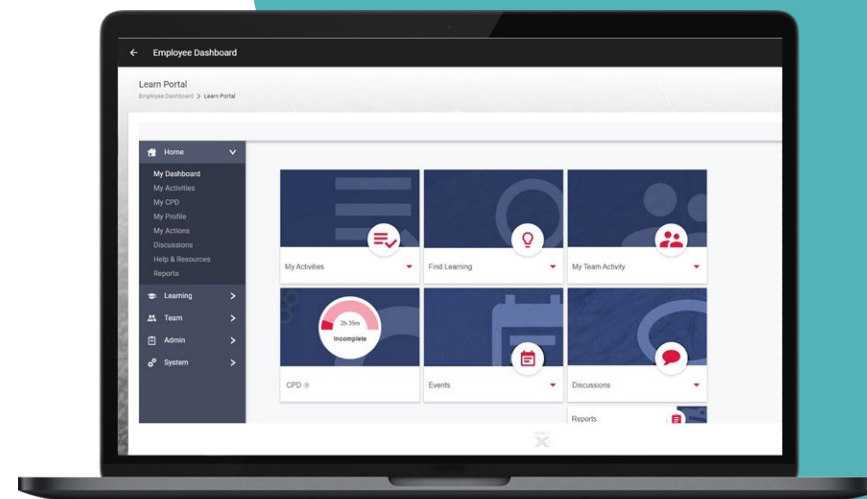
← Employee Dashboard

Learn Portal
Employee Dashboard > Learn Portal

Home
My Dashboard
My Activities
My CPD
My Profile
My Actions
Discussions
Help & Resources
Reports
Learning
Team
Admin
System

My Activities
Find Learning
My Team Activity
2h 39m
Incomplete
CPD
Events
Discussions
Reports